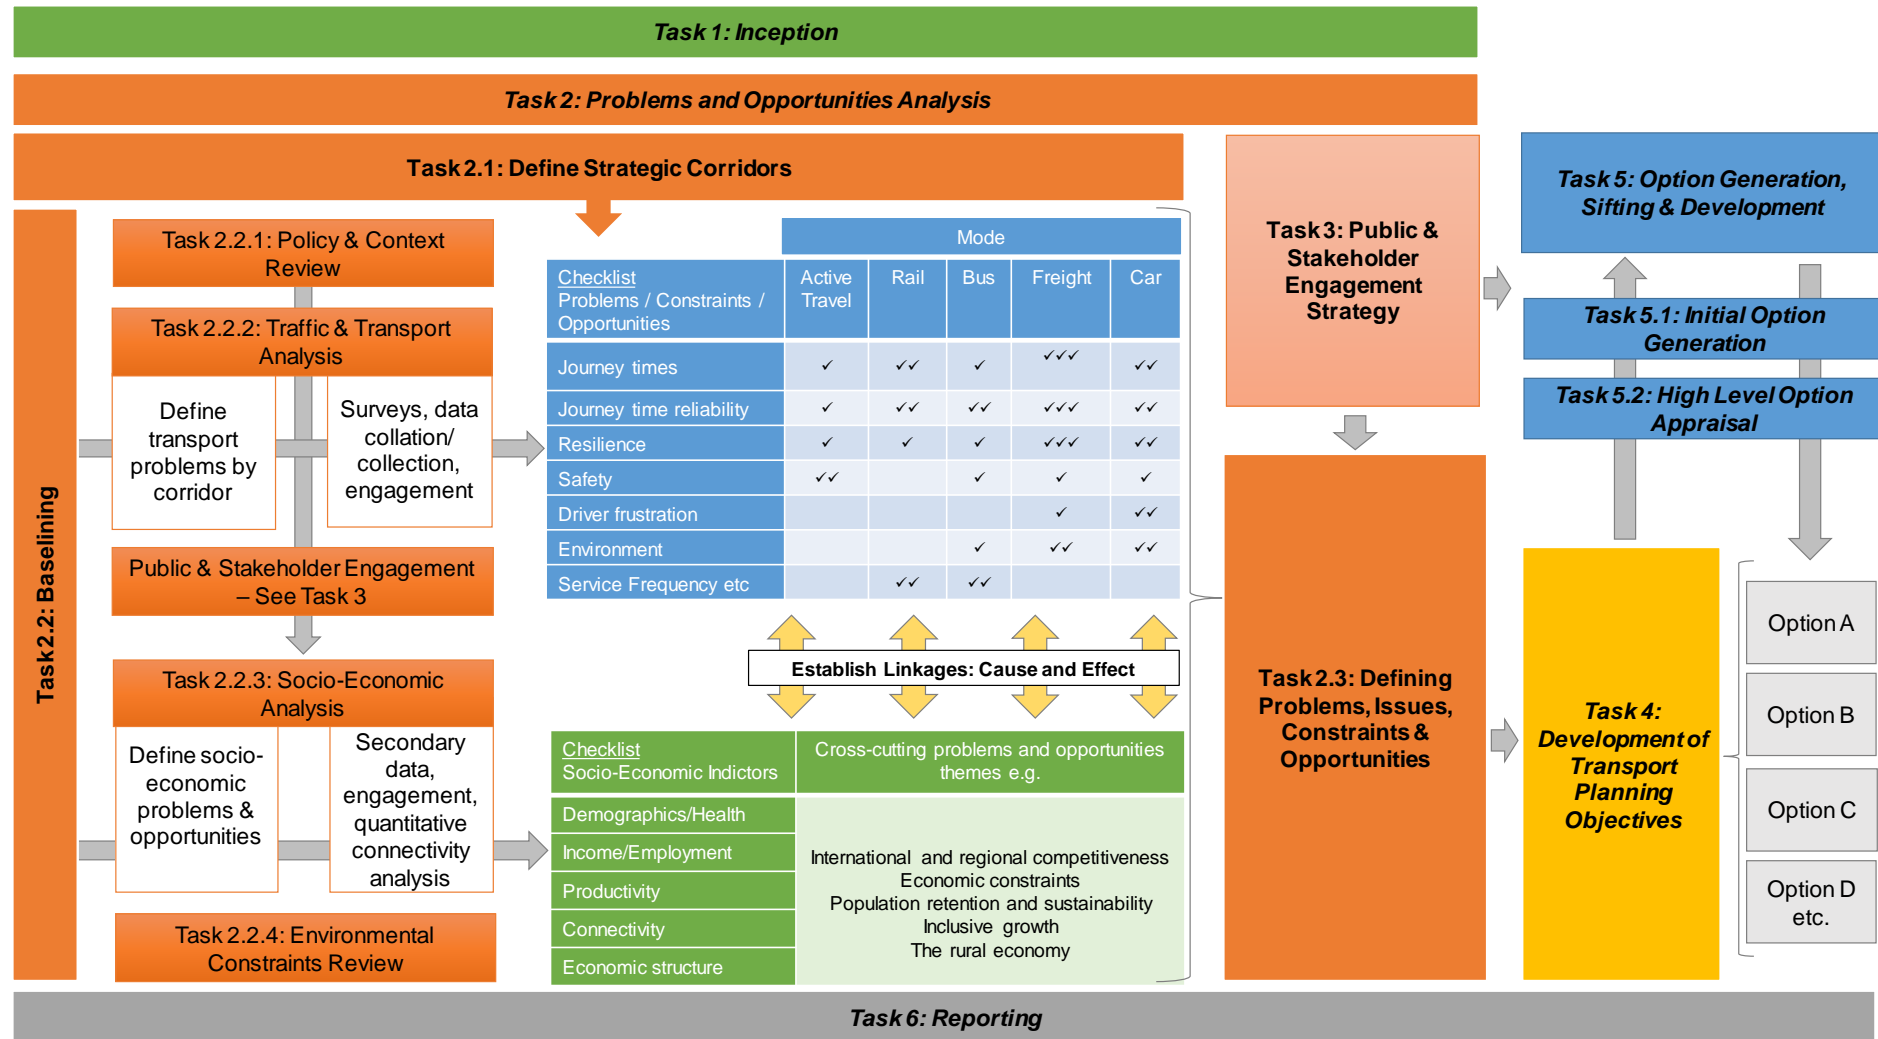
Task 1: Inception

Task 2: Problems and Opportunities Analysis

Task 2.1: Define Strategic Corridors

Task 2.2: Baselining

Task 2.2.1: Policy & Context Review

Task 2.2.2: Traffic & Transport Analysis

Define transport problems by corridor

Surveys, data collation/ collection, engagement

Public & Stakeholder Engagement – See Task 3

Task 2.2.3: Socio-Economic Analysis

Define socio-economic problems & opportunities

Secondary data, engagement, quantitative connectivity analysis

Task 2.2.4: Environmental Constraints Review

| Checklist Problems / Constraints / Opportunities | Mode: Active Travel | Rail | Bus | Freight | Car |
|---|---|---|---|---|---|
| Journey times | ✓ | ✓✓ | ✓ | ✓✓✓ | ✓✓ |
| Journey time reliability | ✓ | ✓✓ | ✓✓ | ✓✓✓ | ✓✓ |
| Resilience | ✓ | ✓ | ✓ | ✓✓✓ | ✓✓ |
| Safety | ✓✓ | | ✓ | ✓ | ✓ |
| Driver frustration | | | | ✓ | ✓✓ |
| Environment | | | ✓ | ✓✓ | ✓✓ |
| Service Frequency etc | | ✓✓ | ✓✓ | | |

Establish Linkages: Cause and Effect

| Checklist Socio-Economic Indictors | Cross-cutting problems and opportunities themes e.g. |
|---|---|
| Demographics/Health | International and regional competitiveness Economic constraints Population retention and sustainability Inclusive growth The rural economy |
| Income/Employment | |
| Productivity | |
| Connectivity | |
| Economic structure | |

Task 3: Public & Stakeholder Engagement Strategy

Task 2.3: Defining Problems, Issues, Constraints & Opportunities

Task 5: Option Generation, Sifting & Development

Task 5.1: Initial Option Generation

Task 5.2: High Level Option Appraisal

Task 4: Development of Transport Planning Objectives

Option A

Option B

Option C

Option D etc.

Task 6: Reporting